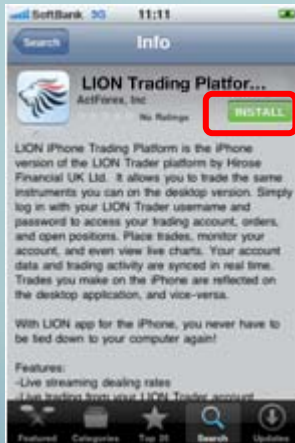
SoftBank 3G 11:11

Search Info

LION Trading Platfor...
ActForex, Inc
No Ratings
INSTALL

LION iPhone Trading Platform is the iPhone version of the LION Trader platform by Hirose Financial UK Ltd. It allows you to trade the same instruments you can on the desktop version. Simply log in with your LION Trader username and password to access your trading account, orders, and open positions. Place trades, monitor your account, and even view live charts. Your account data and trading activity are synced in real time. Trades you make on the iPhone are reflected on the desktop application, and vice-versa.

With LION app for the iPhone, you never have to be tied down to your computer again!

Features:
-Live streaming dealing rates
-Live trading from your LION Trader account

Featured Categories Top 25 Search Updates